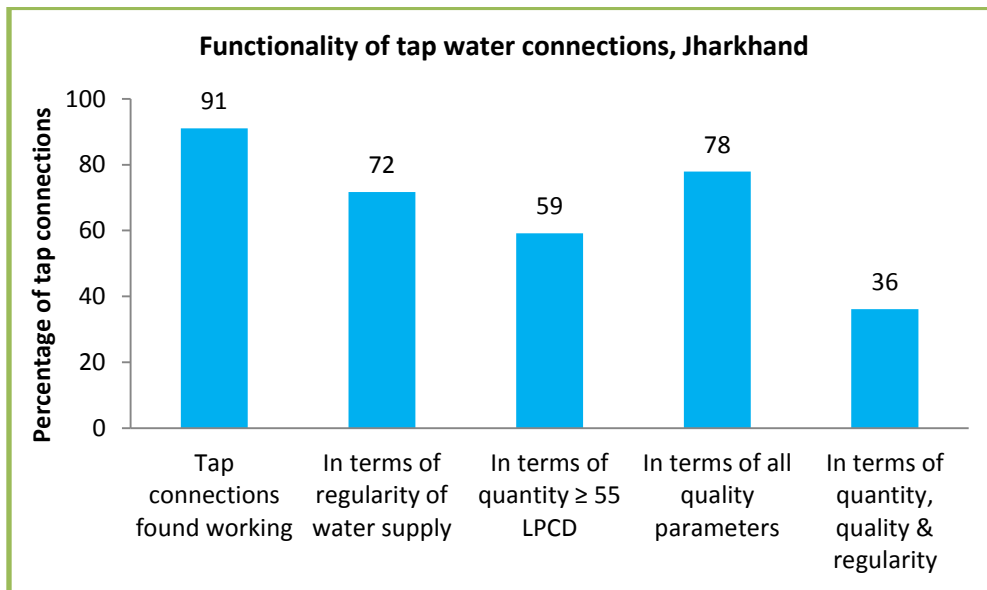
Functionality of tap water connections, Jharkhand

Percentage of tap connections

100
80
60
40
20
0

91
72
59
78
36

Tap connections found working

In terms of regularity of water supply

In terms of quantity ≥ 55 LPCD

In terms of all quality parameters

In terms of quantity, quality & regularity